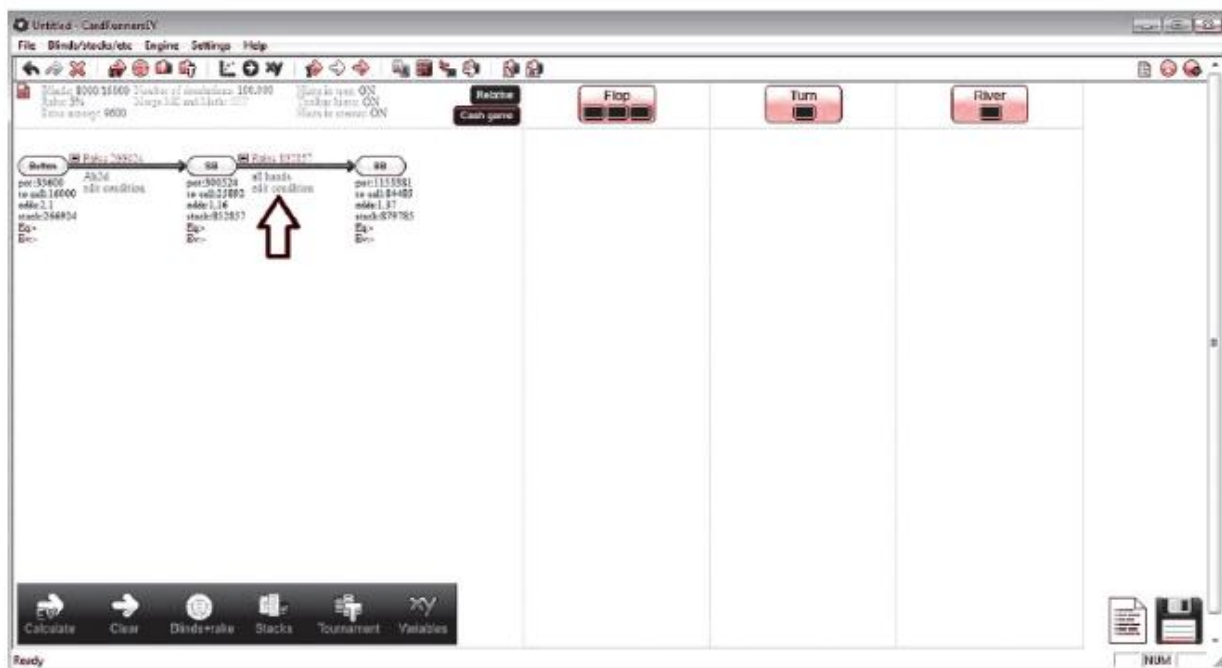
Untitled - CardRunnersEV

File Blinds/stacks/etc Engine Settings Help

Blinds: 8000/16000 Number of simulations: 100,000 Rake: 5% Merge EV and Hands: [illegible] Extra money: 9600

Hero in spot: ON Trailing hands: ON Hero in stream: ON

Reframe

Cash game

Flop

Turn

River

Button

Raise 2880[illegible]

AhJd edit condition

pot:33600 to call:16000 odds:2.1 stack:266934 Eq:- Ev:-

SB

Raise 8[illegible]

all hands edit condition

pot:300524 to call:23893 odds:1.16 stack:852857 Eq:- Ev:-

BB

pot:1115581 to call:84483 odds:1.87 stack:879785 Eq:- Ev:-

Calculate Clear Blinds+rake Stacks Tournament Variables

Ready

NUM